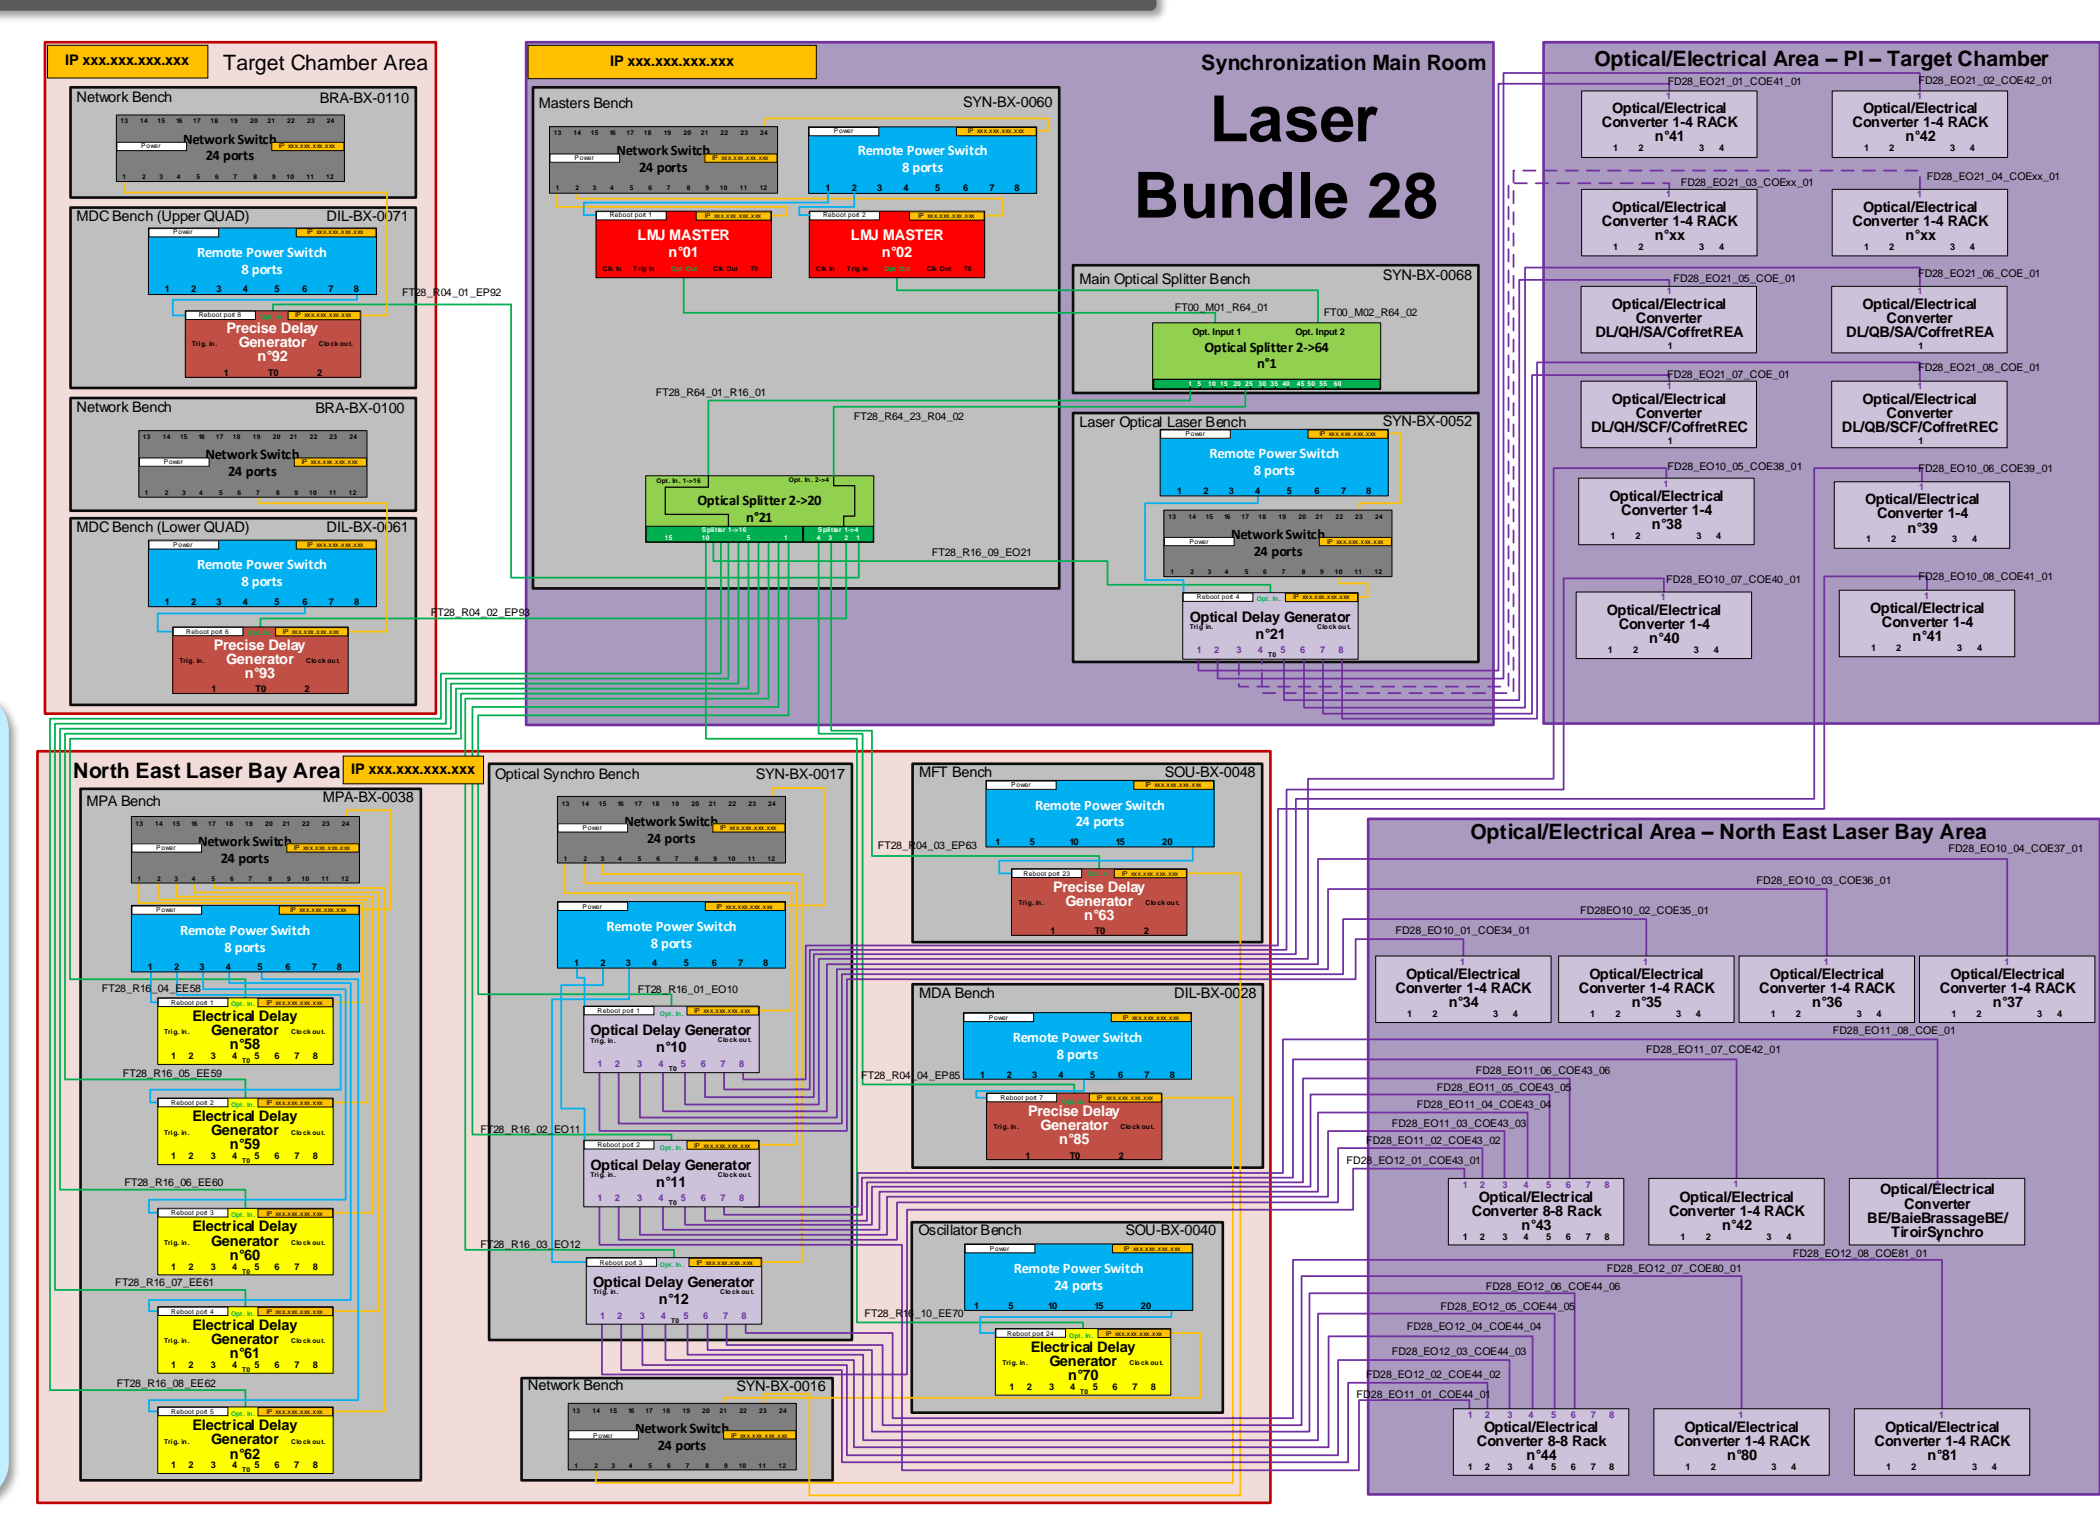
IP xxx.xxx.xxx.xxx Target Chamber Area

Network Bench BRA-BX-0110
Network Switch 24 ports

MDC Bench (Upper QUAD) DIL-BX-0071
Remote Power Switch 8 ports
Precise Delay Generator n°92
FT28_R04_01_EP92

Network Bench BRA-BX-0100
Network Switch 24 ports

MDC Bench (Lower QUAD) DIL-BX-0061
Remote Power Switch 8 ports
Precise Delay Generator n°93
FT28_R04_02_EP93

IP xxx.xxx.xxx.xxx Synchronization Main Room

Laser Bundle 28

Masters Bench SYN-BX-0060
Network Switch 24 ports
Remote Power Switch 8 ports
LMJ MASTER n°01
LMJ MASTER n°02

Main Optical Splitter Bench SYN-BX-0068
FT00_M01_R64_01
FT00_M02_R64_02
Optical Splitter 2->64 n°1

FT28_R64_01_R16_01
FT28_R64_23_R04_02
Optical Splitter 2->20 n°21
FT28_R16_09_EO21

Laser Optical Laser Bench SYN-BX-0052
Remote Power Switch 8 ports
Network Switch 24 ports
Optical Delay Generator n°21

Optical/Electrical Area – PI – Target Chamber
FD28_EO21_01_COE41_01
Optical/Electrical Converter 1-4 RACK n°41
FD28_EO21_02_COE42_01
Optical/Electrical Converter 1-4 RACK n°42
FD28_EO21_03_COExx_01
Optical/Electrical Converter 1-4 RACK n°xx
FD28_EO21_04_COExx_01
Optical/Electrical Converter 1-4 RACK n°xx
FD28_EO21_05_COE_01
Optical/Electrical Converter DL/QH/SA/CoffretREA
FD28_EO21_06_COE_01
Optical/Electrical Converter DL/QB/SA/CoffretREA
FD28_EO21_07_COE_01
Optical/Electrical Converter DL/QH/SCF/CoffretREC
FD28_EO21_08_COE_01
Optical/Electrical Converter DL/QB/SCF/CoffretREC
FD28_EO10_05_COE38_01
Optical/Electrical Converter 1-4 n°38
FD28_EO10_06_COE39_01
Optical/Electrical Converter 1-4 n°39
FD28_EO10_07_COE40_01
Optical/Electrical Converter 1-4 n°40
FD28_EO10_08_COE41_01
Optical/Electrical Converter 1-4 n°41

North East Laser Bay Area IP xxx.xxx.xxx.xxx

MPA Bench MPA-BX-0038
Network Switch 24 ports
Remote Power Switch 8 ports
FT28_R16_04_EE58
Electrical Delay Generator n°58
FT28_R16_05_EE59
Electrical Delay Generator n°59
FT28_R16_06_EE60
Electrical Delay Generator n°60
FT28_R16_07_EE61
Electrical Delay Generator n°61
FT28_R16_08_EE62
Electrical Delay Generator n°62

Optical Synchro Bench SYN-BX-0017
Network Switch 24 ports
Remote Power Switch 8 ports
FT28_R16_01_EO10
Optical Delay Generator n°10
FT28_R16_02_EO11
Optical Delay Generator n°11
FT28_R16_03_EO12
Optical Delay Generator n°12

Network Bench SYN-BX-0016
Network Switch 24 ports

MFT Bench SOU-BX-0048
Remote Power Switch 24 ports
FT28_R04_03_EP63
Precise Delay Generator n°63

MDA Bench DIL-BX-0028
Remote Power Switch 8 ports
FT28_R04_04_EP85
Precise Delay Generator n°85

Oscillator Bench SOU-BX-0040
Remote Power Switch 24 ports
FT28_R16_10_EE70
Electrical Delay Generator n°70

Optical/Electrical Area – North East Laser Bay Area
FD28_EO10_04_COE37_01
FD28_EO10_03_COE36_01
FD28EO10_02_COE35_01
FD28_EO10_01_COE34_01
Optical/Electrical Converter 1-4 RACK n°34
Optical/Electrical Converter 1-4 RACK n°35
Optical/Electrical Converter 1-4 RACK n°36
Optical/Electrical Converter 1-4 RACK n°37
FD28_EO11_08_COE_01
FD28_EO11_07_COE42_01
FD28_EO11_06_COE43_06
FD28_EO11_05_COE43_05
FD28_EO11_04_COE43_04
FD28_EO11_03_COE43_03
FD28_EO11_02_COE43_02
FD28_EO12_01_COE43_01
Optical/Electrical Converter 8-8 Rack n°43
Optical/Electrical Converter 1-4 RACK n°42
Optical/Electrical Converter BE/BaieBrassageBE/TiroirSynchro
FD28_EO12_08_COE81_01
FD28_EO12_07_COE80_01
FD28_EO12_06_COE44_06
FD28_EO12_05_COE44_05
FD28_EO12_04_COE44_04
FD28_EO12_03_COE44_03
FD28_EO12_02_COE44_02
FD28_EO11_01_COE44_01
Optical/Electrical Converter 8-8 Rack n°44
Optical/Electrical Converter 1-4 RACK n°80
Optical/Electrical Converter 1-4 RACK n°81